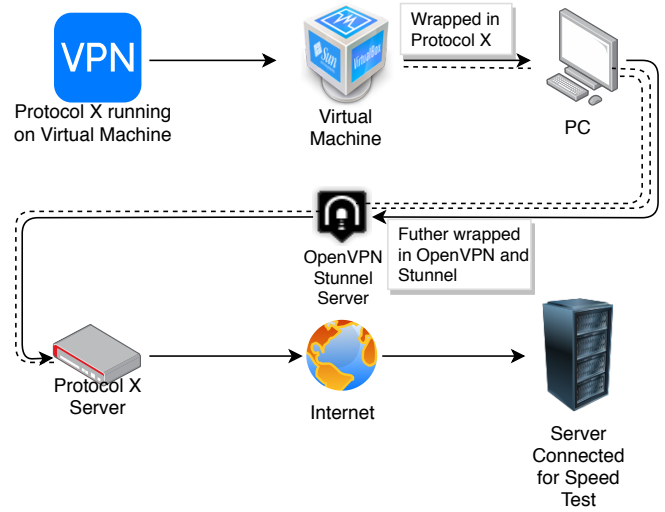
VPN

Protocol X running on Virtual Machine

Virtual Machine

Wrapped in Protocol X

PC

OpenVPN Stunnel Server

Futher wrapped in OpenVPN and Stunnel

Protocol X Server

Internet

Server Connected for Speed Test